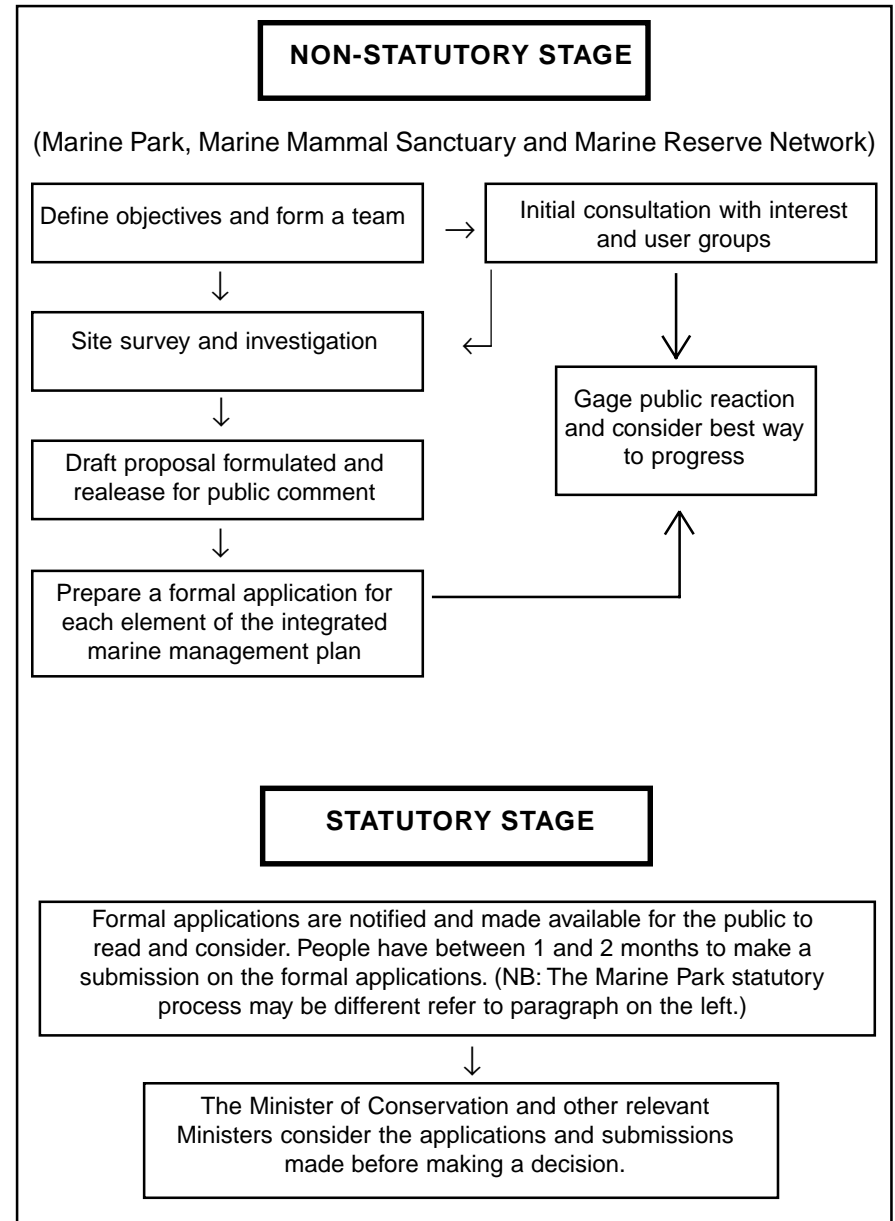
NON-STATUTORY STAGE

(Marine Park, Marine Mammal Sanctuary and Marine Reserve Network)

Define objectives and form a team

Initial consultation with interest and user groups

Site survey and investigation

Gage public reaction and consider best way to progress

Draft proposal formulated and realease for public comment

Prepare a formal application for each element of the integrated marine management plan

STATUTORY STAGE

Formal applications are notified and made available for the public to read and consider. People have between 1 and 2 months to make a submission on the formal applications. (NB: The Marine Park statutory process may be different refer to paragraph on the left.)

The Minister of Conservation and other relevant Ministers consider the applications and submissions made before making a decision.